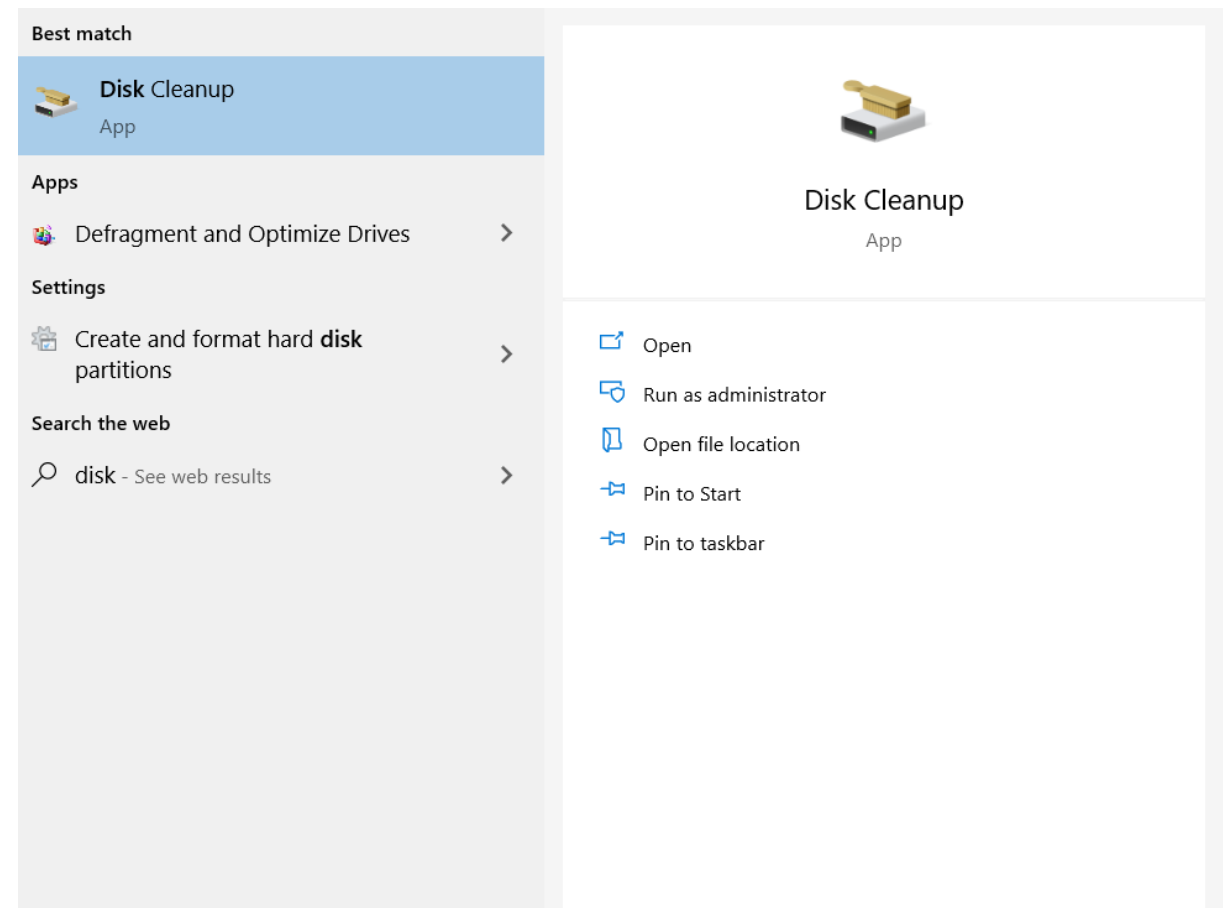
Best match

Disk Cleanup
App

Apps

Defragment and Optimize Drives

Settings

Create and format hard disk partitions

Search the web

disk - See web results

Disk Cleanup
App

Open

Run as administrator

Open file location

Pin to Start

Pin to taskbar